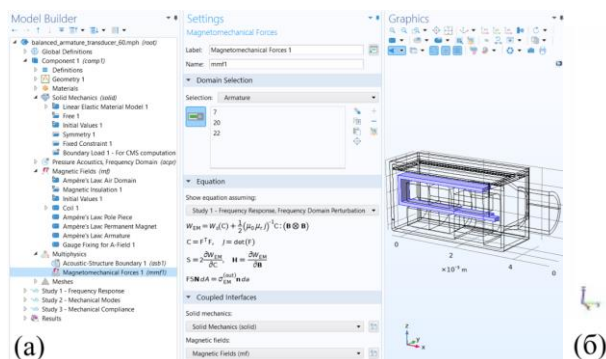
Model Builder

balanced_armature_transducer_60.mph (root)
Global Definitions
Component 1 (comp1)
Definitions
Geometry 1
Materials
Solid Mechanics (solid)
Linear Elastic Material Model 1
Free 1
Initial Values 1
Symmetry 1
Fixed Constraint 1
Boundary Load 1 - For CMS computation
Pressure Acoustics, Frequency Domain (acpr)
Magnetic Fields (mf)
Ampère's Law: Air Domain
Magnetic Insulation 1
Initial Values 1
Coil 1
Ampère's Law: Pole Piece
Ampère's Law: Permanent Magnet
Ampère's Law: Armature
Gauge Fixing for A-Field 1
Multiphysics
Acoustic-Structure Boundary 1 (asb1)
Magnetomechanical Forces 1 (mmf1)
Meshes
Study 1 - Frequency Response
Study 2 - Mechanical Modes
Study 3 - Mechanical Compliance
Results

Settings
Magnetomechanical Forces
Label: Magnetomechanical Forces 1
Name: mmf1

Domain Selection
Selection: Armature
7
20
22

Equation
Show equation assuming:
Study 1 - Frequency Response, Frequency Domain Perturbation
$W_{EM} = W_s(C) + \frac{1}{2}(\mu_0\mu_r J)^{-1}C : (\mathbf{B} \otimes \mathbf{B})$
$C = F^T F, \quad J = \det(F)$
$S = 2\frac{\partial W_{EM}}{\partial C}, \quad H = \frac{\partial W_{EM}}{\partial \mathbf{B}}$
$FS\mathbf{N}da = \sigma_{EM}^{(out)}\mathbf{n}da$

Coupled Interfaces
Solid mechanics:
Solid Mechanics (solid)
Magnetic fields:
Magnetic Fields (mf)

Graphics
0
2
4
$\times 10^{-3}$ m
0
z
y
x
(a)
(б)